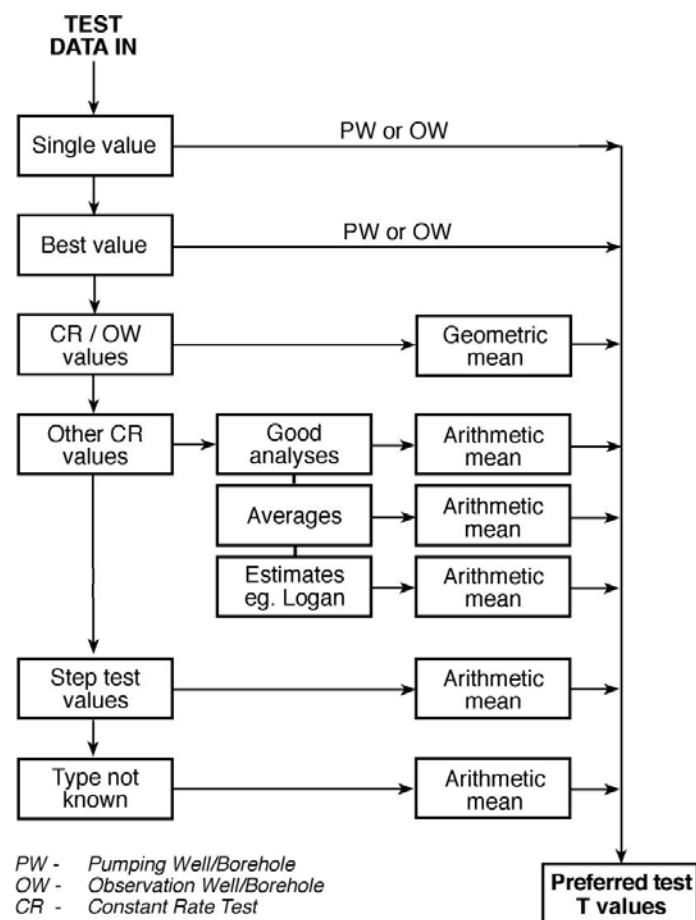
TEST DATA IN

Single value

PW or OW

Best value

PW or OW

CR / OW values

Geometric mean

Other CR values

Good analyses

Arithmetic mean

Averages

Arithmetic mean

Estimates eg. Logan

Arithmetic mean

Step test values

Arithmetic mean

Type not known

Arithmetic mean

PW - Pumping Well/Borehole
OW - Observation Well/Borehole
CR - Constant Rate Test

Preferred test T values